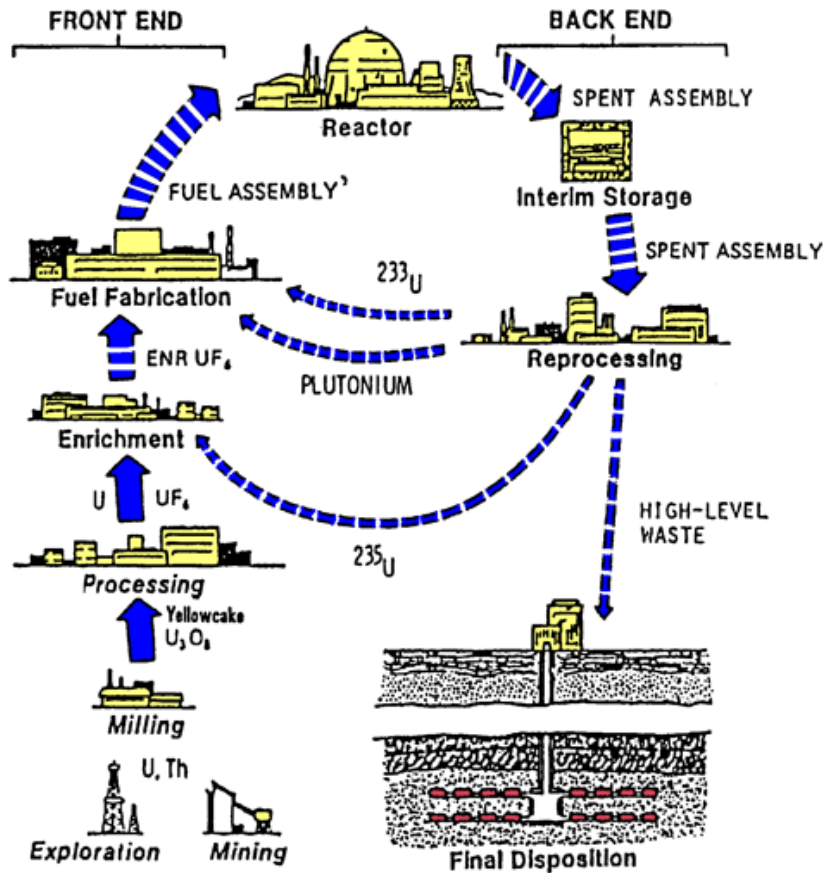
FRONT END

BACK END

Reactor

SPENT ASSEMBLY

FUEL ASSEMBLY'

Interim Storage

SPENT ASSEMBLY

Fuel Fabrication

$^{233}U$

Reprocessing

ENR $UF_6$

PLUTONIUM

Enrichment

U

$UF_6$

HIGH-LEVEL WASTE

$^{235}U$

Processing

Yellowcake $U_3O_8$

Milling

U, Th

Exploration

Mining

Final Disposition